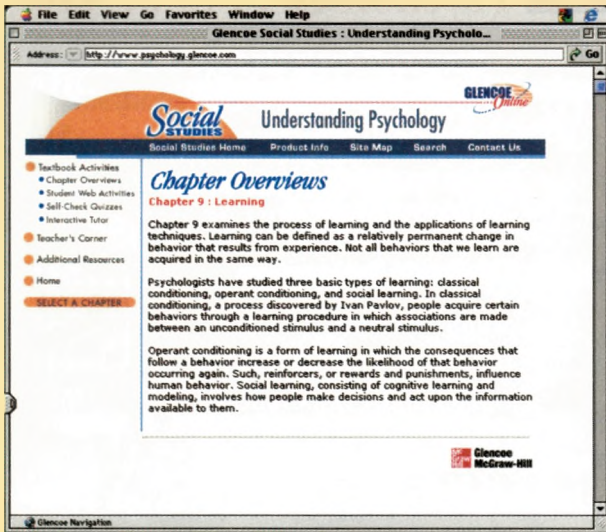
File Edit View Go Favorites Window Help

Glencoe Social Studies : Understanding Psycholo...

Address: http://www.psychology.glencoe.com

Go

GLENCOE Online

Social STUDIES Understanding Psychology

Social Studies Home Product Info Site Map Search Contact Us

Textbook Activities
• Chapter Overviews
• Student Web Activities
• Self-Check Quizzes
• Interactive Tutor

Teacher's Corner

Additional Resources

Home

SELECT A CHAPTER

Chapter Overviews

Chapter 9 : Learning

Chapter 9 examines the process of learning and the applications of learning techniques. Learning can be defined as a relatively permanent change in behavior that results from experience. Not all behaviors that we learn are acquired in the same way.

Psychologists have studied three basic types of learning: classical conditioning, operant conditioning, and social learning. In classical conditioning, a process discovered by Ivan Pavlov, people acquire certain behaviors through a learning procedure in which associations are made between an unconditioned stimulus and a neutral stimulus.

Operant conditioning is a form of learning in which the consequences that follow a behavior increase or decrease the likelihood of that behavior occurring again. Such, reinforcers, or rewards and punishments, influence human behavior. Social learning, consisting of cognitive learning and modeling, involves how people make decisions and act upon the information available to them.

Glencoe McGraw-Hill

Glencoe Navigation